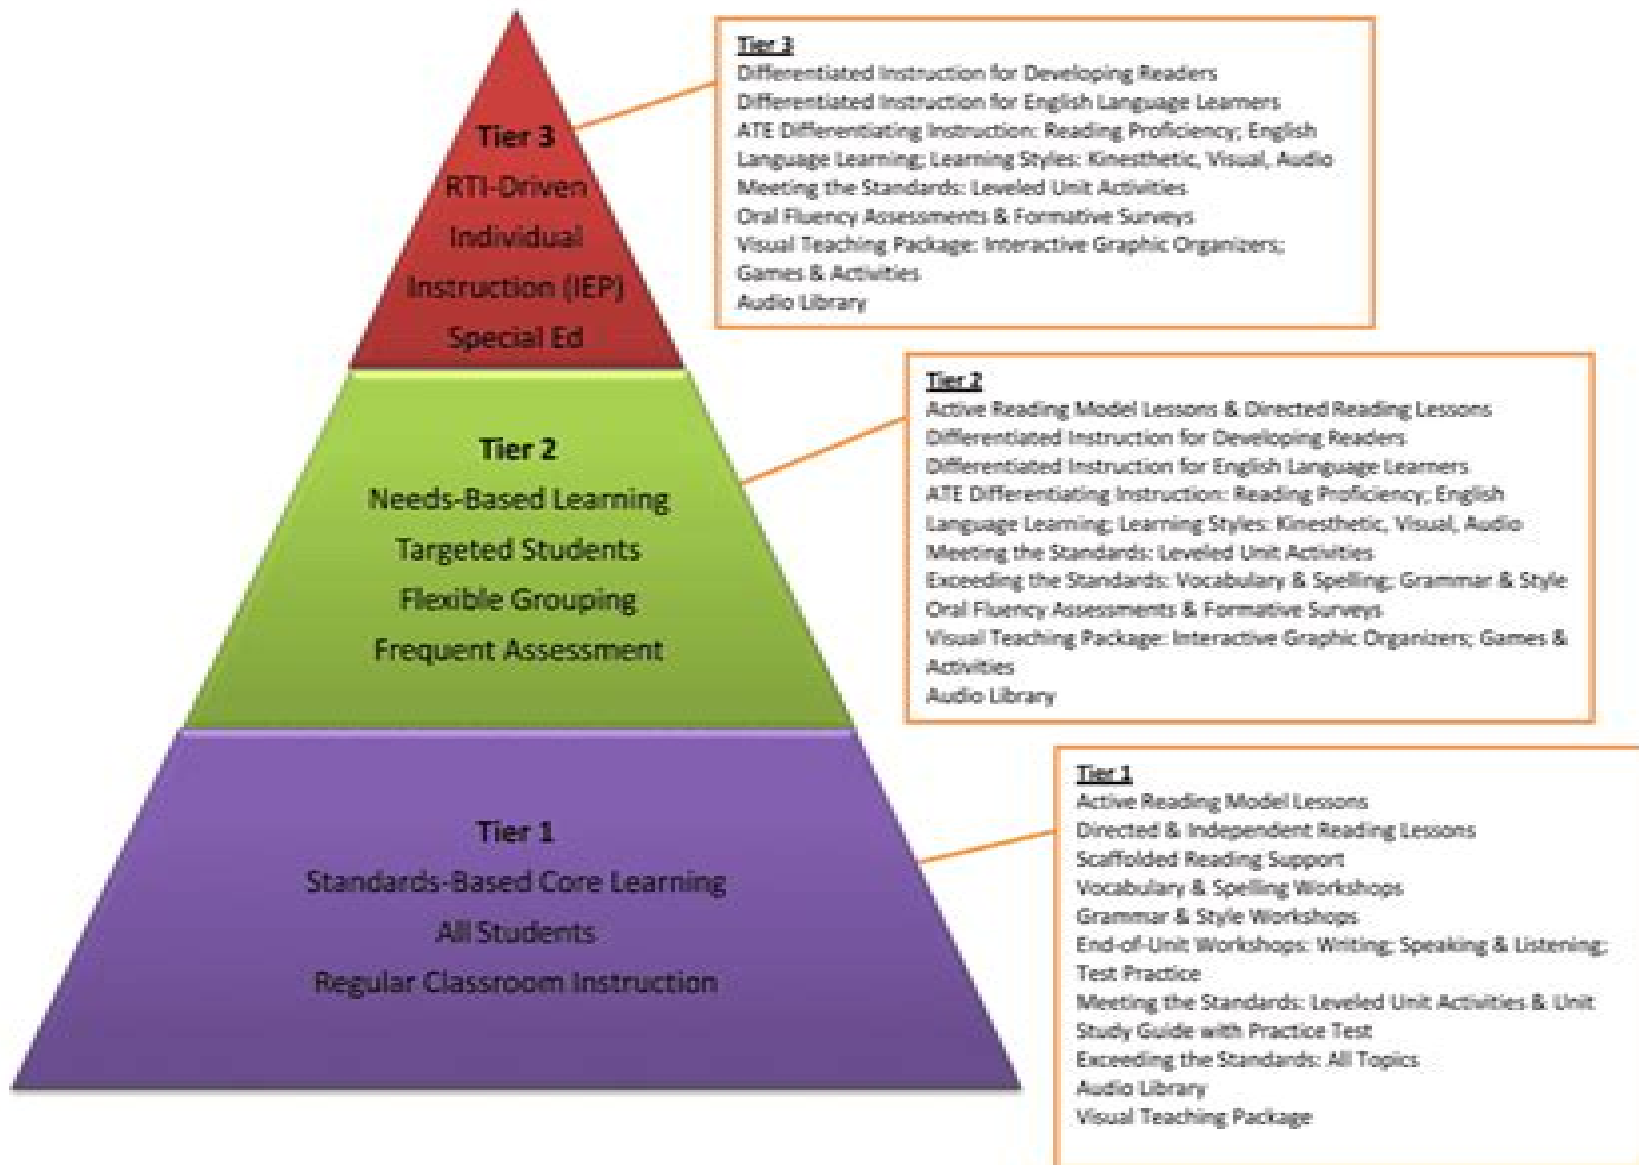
Tier 3
RTI-Driven
Individual
Instruction (IEP)
Special Ed

Tier 3
Differentiated Instruction for Developing Readers
Differentiated Instruction for English Language Learners
ATE Differentiating Instruction: Reading Proficiency; English Language Learning; Learning Styles: Kinesthetic, Visual, Audio
Meeting the Standards: Leveled Unit Activities
Oral Fluency Assessments & Formative Surveys
Visual Teaching Package: Interactive Graphic Organizers; Games & Activities
Audio Library

Tier 2
Needs-Based Learning
Targeted Students
Flexible Grouping
Frequent Assessment

Tier 2
Active Reading Model Lessons & Directed Reading Lessons
Differentiated Instruction for Developing Readers
Differentiated Instruction for English Language Learners
ATE Differentiating Instruction: Reading Proficiency; English Language Learning; Learning Styles: Kinesthetic, Visual, Audio
Meeting the Standards: Leveled Unit Activities
Exceeding the Standards: Vocabulary & Spelling; Grammar & Style
Oral Fluency Assessments & Formative Surveys
Visual Teaching Package: Interactive Graphic Organizers; Games & Activities
Audio Library

Tier 1
Standards-Based Core Learning
All Students
Regular Classroom Instruction

Tier 1
Active Reading Model Lessons
Directed & Independent Reading Lessons
Scaffolded Reading Support
Vocabulary & Spelling Workshops
Grammar & Style Workshops
End-of-Unit Workshops: Writing; Speaking & Listening; Test Practice
Meeting the Standards: Leveled Unit Activities & Unit Study Guide with Practice Test
Exceeding the Standards: All Topics
Audio Library
Visual Teaching Package